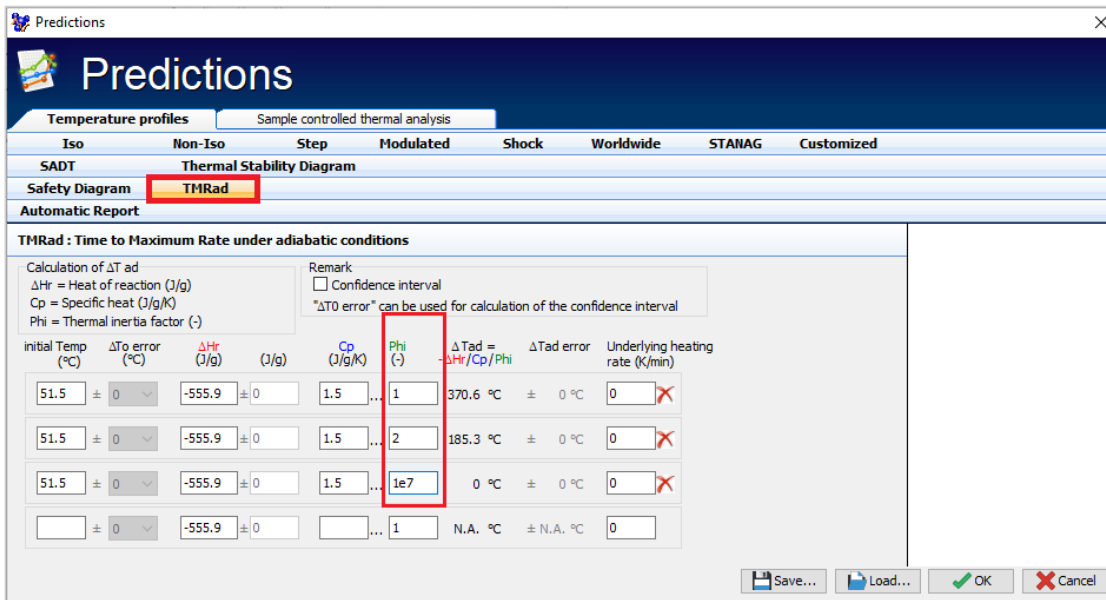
Predictions

Predictions

Temperature profiles | Sample controlled thermal analysis

Iso | Non-Iso | Step | Modulated | Shock | Worldwide | STANAG | Customized

SADT | Thermal Stability Diagram

Safety Diagram | TMRad

Automatic Report

TMRad : Time to Maximum Rate under adiabatic conditions

Calculation of ΔT ad
ΔHr = Heat of reaction (J/g)
Cp = Specific heat (J/g/K)
Phi = Thermal inertia factor (-)

Remark
Confidence interval
"ΔT0 error" can be used for calculation of the confidence interval

| initial Temp (°C) | ΔTo error (°C) | ΔHr (J/g) | (J/g) | Cp (J/g/K) | Phi (-) | ΔTad = -ΔHr/Cp/Phi | ΔTad error | Underlying heating rate (K/min) |
|---|---|---|---|---|---|---|---|---|
| 51.5 | ± 0 | -555.9 | ± 0 | 1.5 ... | 1 | 370.6 °C | ± 0 °C | 0 |
| 51.5 | ± 0 | -555.9 | ± 0 | 1.5 ... | 2 | 185.3 °C | ± 0 °C | 0 |
| 51.5 | ± 0 | -555.9 | ± 0 | 1.5 ... | 1e7 | 0 °C | ± 0 °C | 0 |
| | ± 0 | -555.9 | ± 0 | ... | 1 | N.A. °C | ± N.A. °C | 0 |

Save... | Load... | OK | Cancel